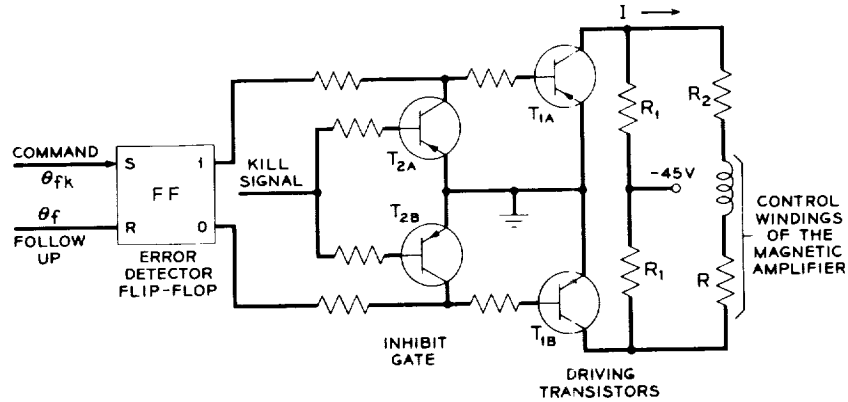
I →

COMMAND
$\theta_{fk}$

$\theta_f$
FOLLOW UP

S
R
FF
1
0

ERROR DETECTOR FLIP-FLOP

KILL SIGNAL

$T_{2A}$
$T_{2B}$

INHIBIT GATE

$T_{1A}$
$T_{1B}$

DRIVING TRANSISTORS

$R_1$
$R_1$
-45V
$R_2$
R

CONTROL WINDINGS OF THE MAGNETIC AMPLIFIER